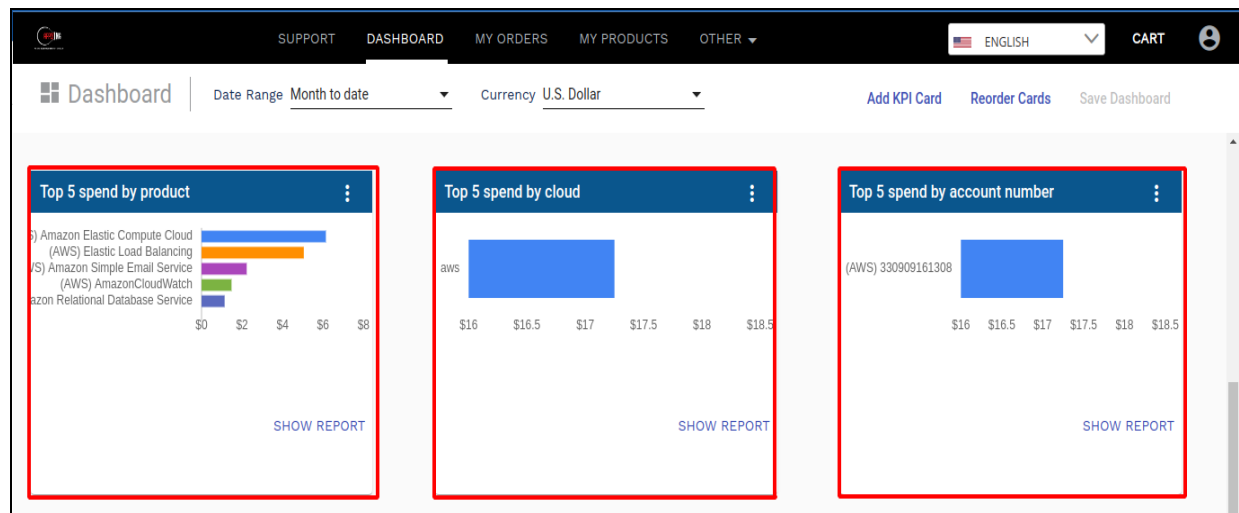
SUPPORT DASHBOARD MY ORDERS MY PRODUCTS OTHER

ENGLISH CART

Dashboard Date Range Month to date Currency U.S. Dollar

Add KPI Card Reorder Cards Save Dashboard

Top 5 spend by product

S) Amazon Elastic Compute Cloud
(AWS) Elastic Load Balancing
VS) Amazon Simple Email Service
(AWS) AmazonCloudWatch
azon Relational Database Service

$0 $2 $4 $6 $8

SHOW REPORT

Top 5 spend by cloud

aws

$16 $16.5 $17 $17.5 $18 $18.5

SHOW REPORT

Top 5 spend by account number

(AWS) 330909161308

$16 $16.5 $17 $17.5 $18 $18.5

SHOW REPORT